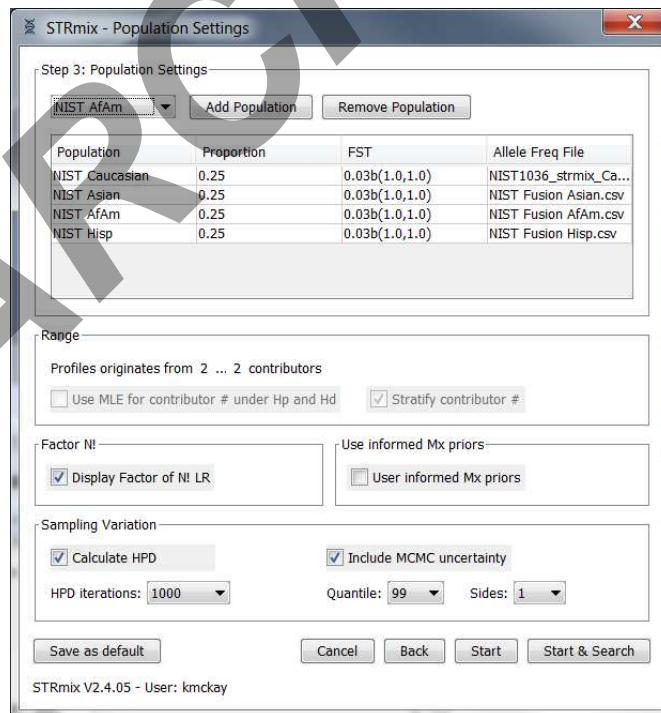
STRmix - Population Settings

Step 3: Population Settings

NIST AfAm | Add Population | Remove Population

| Population | Proportion | FST | Allele Freq File |
|---|---|---|---|
| NIST Caucasian | 0.25 | 0.03b(1.0,1.0) | NIST1036_strmix_Ca... |
| NIST Asian | 0.25 | 0.03b(1.0,1.0) | NIST Fusion Asian.csv |
| NIST AfAm | 0.25 | 0.03b(1.0,1.0) | NIST Fusion AfAm.csv |
| NIST Hisp | 0.25 | 0.03b(1.0,1.0) | NIST Fusion Hisp.csv |

Range

Profiles originates from 2 ... 2 contributors

Use MLE for contributor # under Hp and Hd

Stratify contributor #

Factor N!

Display Factor of N! LR

Use informed Mx priors

User informed Mx priors

Sampling Variation

Calculate HPD

Include MCMC uncertainty

HPD iterations: 1000

Quantile: 99

Sides: 1

Save as default

Cancel

Back

Start

Start & Search

STRmix V2.4.05 - User: kmckay